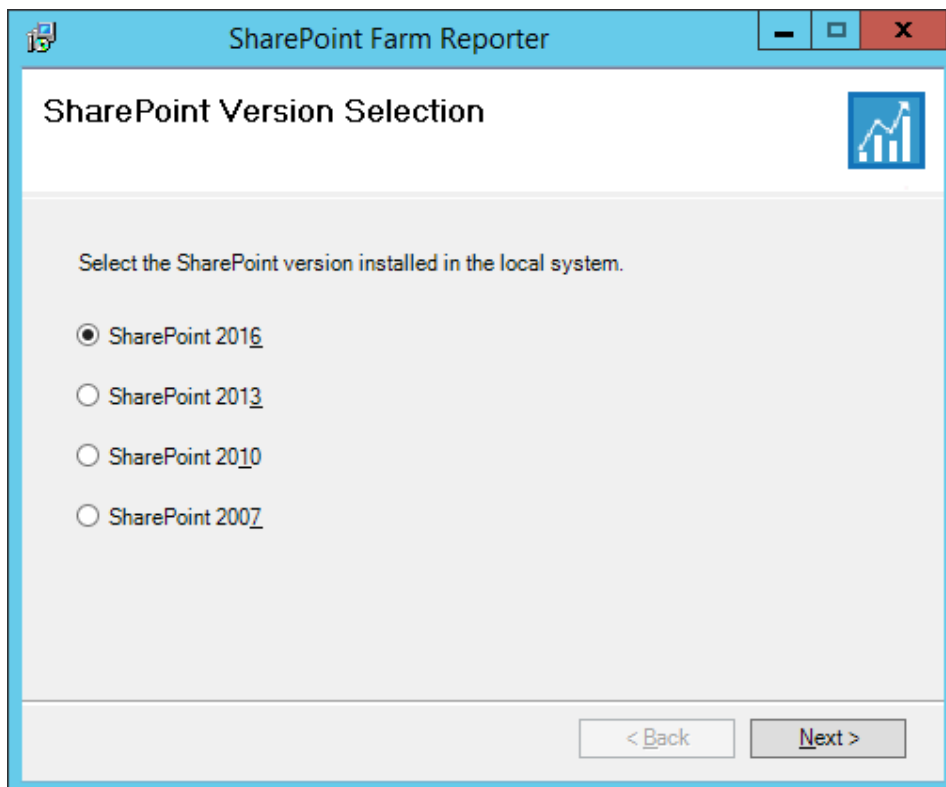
SharePoint Farm Reporter

SharePoint Version Selection

Select the SharePoint version installed in the local system.

SharePoint 2016

SharePoint 2013

SharePoint 2010

SharePoint 2007

< Back

Next >